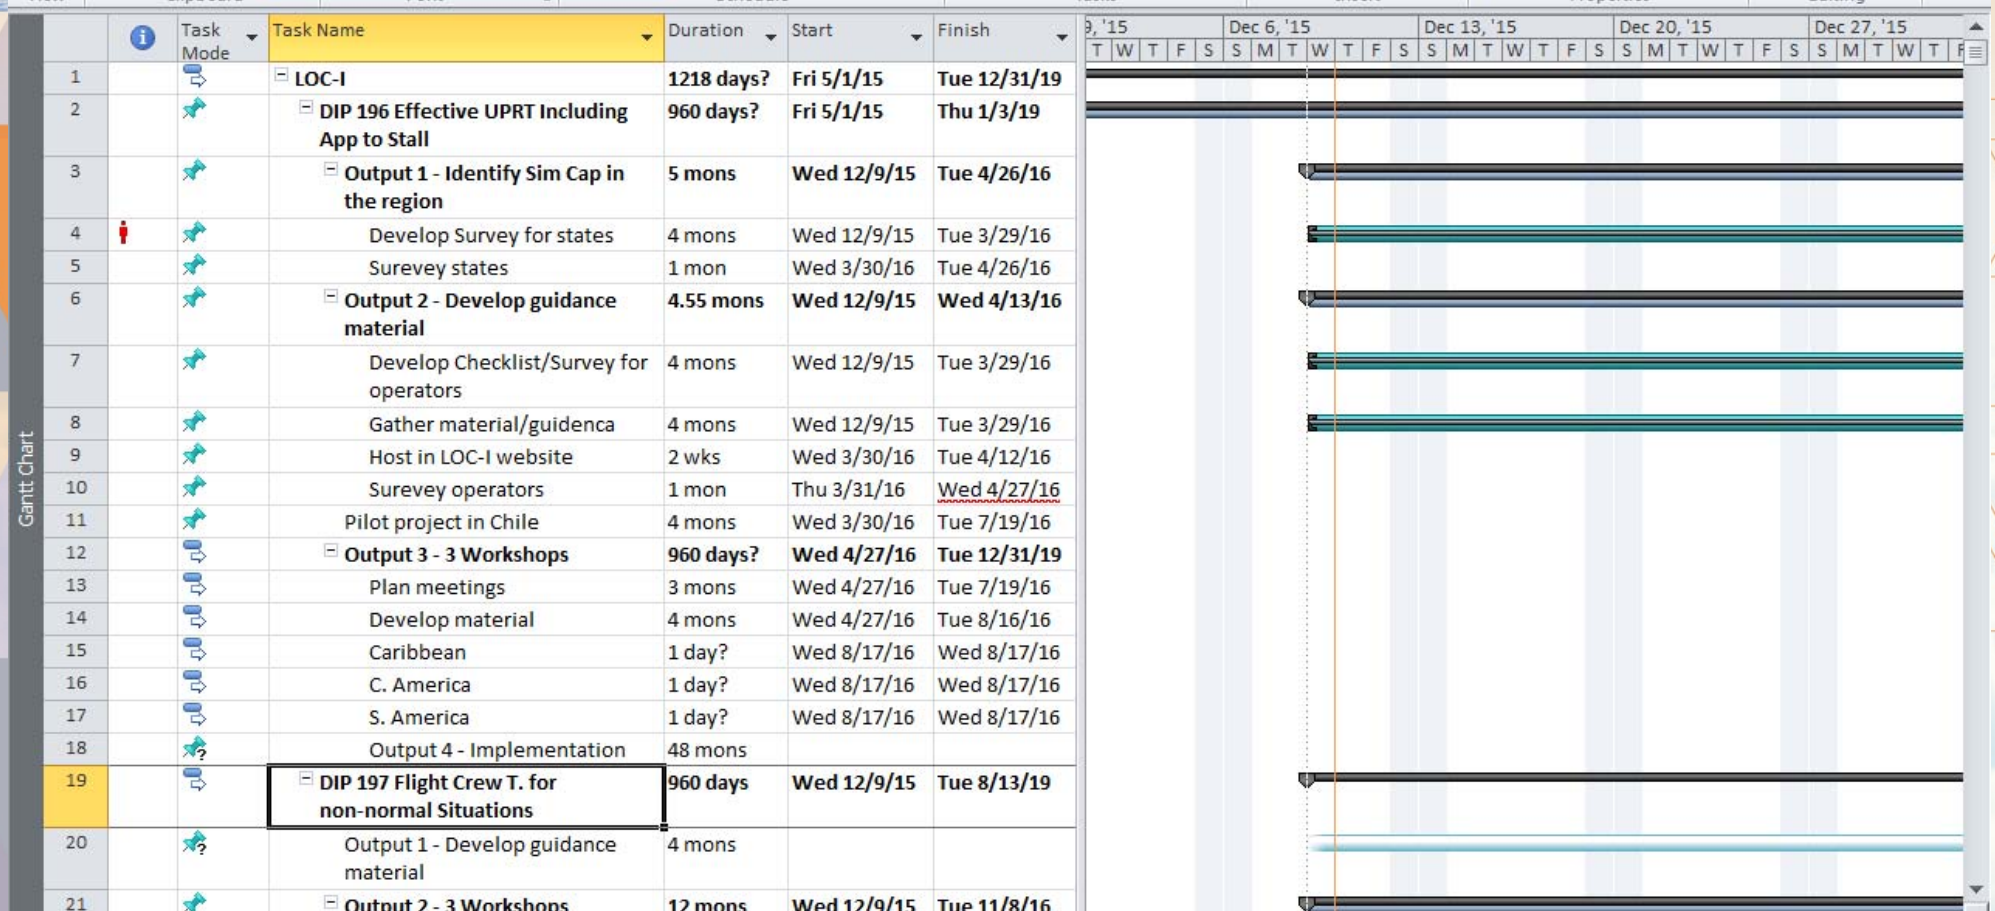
Gantt Chart

| | | Task Mode | Task Name | Duration | Start | Finish |
|---|---|---|---|---|---|---|
| 1 | | | LOC-I | 1218 days? | Fri 5/1/15 | Tue 12/31/19 |
| 2 | | | DIP 196 Effective UPRT Including App to Stall | 960 days? | Fri 5/1/15 | Thu 1/3/19 |
| 3 | | | Output 1 - Identify Sim Cap in the region | 5 mons | Wed 12/9/15 | Tue 4/26/16 |
| 4 | | | Develop Survey for states | 4 mons | Wed 12/9/15 | Tue 3/29/16 |
| 5 | | | Surevey states | 1 mon | Wed 3/30/16 | Tue 4/26/16 |
| 6 | | | Output 2 - Develop guidance material | 4.55 mons | Wed 12/9/15 | Wed 4/13/16 |
| 7 | | | Develop Checklist/Survey for operators | 4 mons | Wed 12/9/15 | Tue 3/29/16 |
| 8 | | | Gather material/guidenca | 4 mons | Wed 12/9/15 | Tue 3/29/16 |
| 9 | | | Host in LOC-I website | 2 wks | Wed 3/30/16 | Tue 4/12/16 |
| 10 | | | Surevey operators | 1 mon | Thu 3/31/16 | Wed 4/27/16 |
| 11 | | | Pilot project in Chile | 4 mons | Wed 3/30/16 | Tue 7/19/16 |
| 12 | | | Output 3 - 3 Workshops | 960 days? | Wed 4/27/16 | Tue 12/31/19 |
| 13 | | | Plan meetings | 3 mons | Wed 4/27/16 | Tue 7/19/16 |
| 14 | | | Develop material | 4 mons | Wed 4/27/16 | Tue 8/16/16 |
| 15 | | | Caribbean | 1 day? | Wed 8/17/16 | Wed 8/17/16 |
| 16 | | | C. America | 1 day? | Wed 8/17/16 | Wed 8/17/16 |
| 17 | | | S. America | 1 day? | Wed 8/17/16 | Wed 8/17/16 |
| 18 | | | Output 4 - Implementation | 48 mons | | |
| 19 | | | DIP 197 Flight Crew T. for non-normal Situations | 960 days | Wed 12/9/15 | Tue 8/13/19 |
| 20 | | | Output 1 - Develop guidance material | 4 mons | | |
| 21 | | | Output 2 - 3 Workshops | 12 mons | Wed 12/9/15 | Tue 11/8/16 |

9, '15 Dec 6, '15 Dec 13, '15 Dec 20, '15 Dec 27, '15
T W T F S S M T W T F S S M T W T F S S M T W T F S S M T W T F